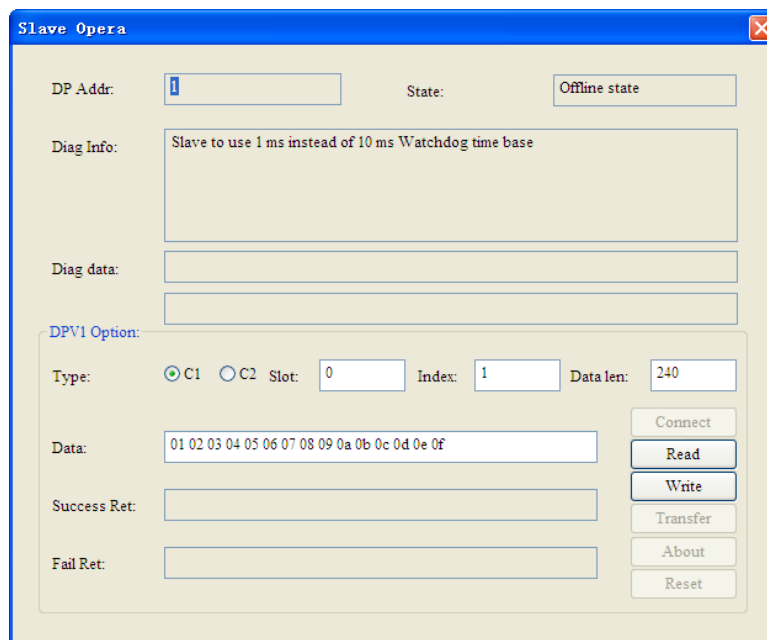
Slave Opera

DP Addr: 1

State: Offline state

Diag Info: Slave to use 1 ms instead of 10 ms Watchdog time base

Diag data:

DPV1 Option:

Type: C1 C2 Slot: 0 Index: 1 Data len: 240

Connect

Data: 01 02 03 04 05 06 07 08 09 0a 0b 0c 0d 0e 0f

Read

Write

Success Ret:

Transfer

About

Fail Ret:

Reset